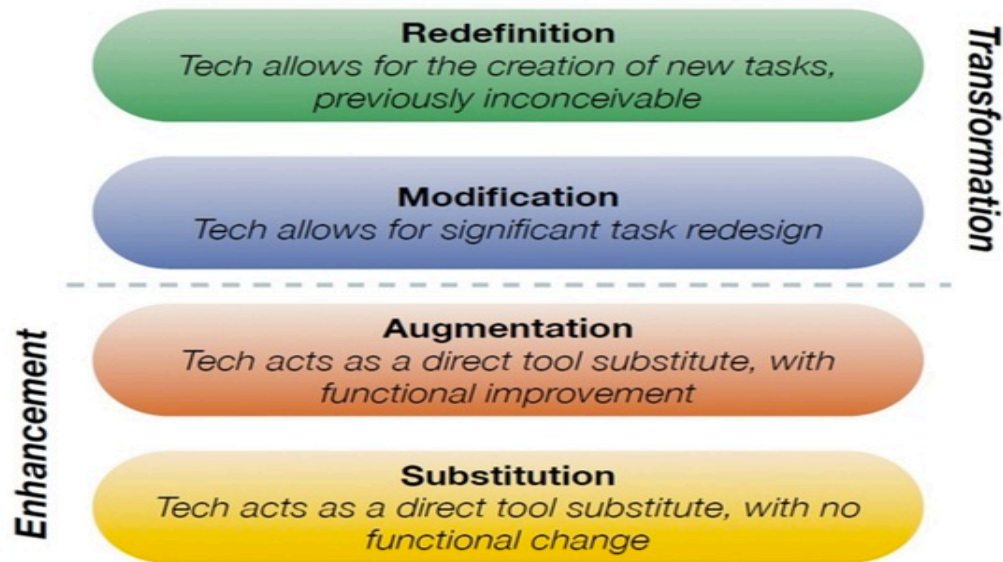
Redefinition
Tech allows for the creation of new tasks, previously inconceivable

Modification
Tech allows for significant task redesign

Transformation

Augmentation
Tech acts as a direct tool substitute, with functional improvement

Substitution
Tech acts as a direct tool substitute, with no functional change

Enhancement